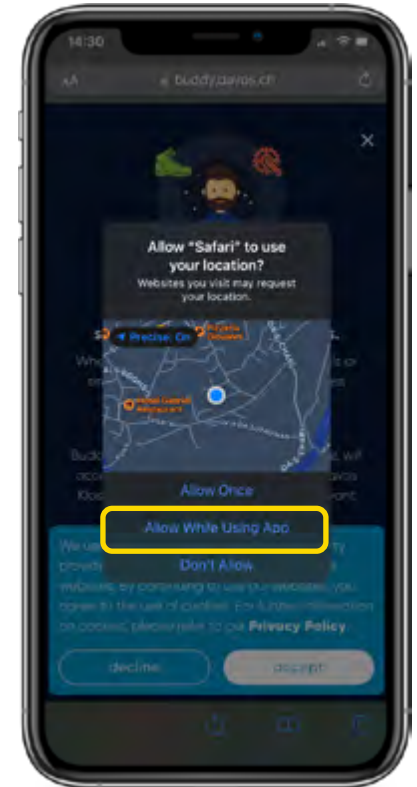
14:30

AA buddy.davos.ch

Allow "Safari" to use your location?

Websites you visit may request your location.

Precise: On

Allow Once

Allow While Using App

Don't Allow

We u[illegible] provid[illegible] website. By continuing to use our website, you agree to the use of cookies. For further information on cookies, please refer to our Privacy Policy.

decline

accept